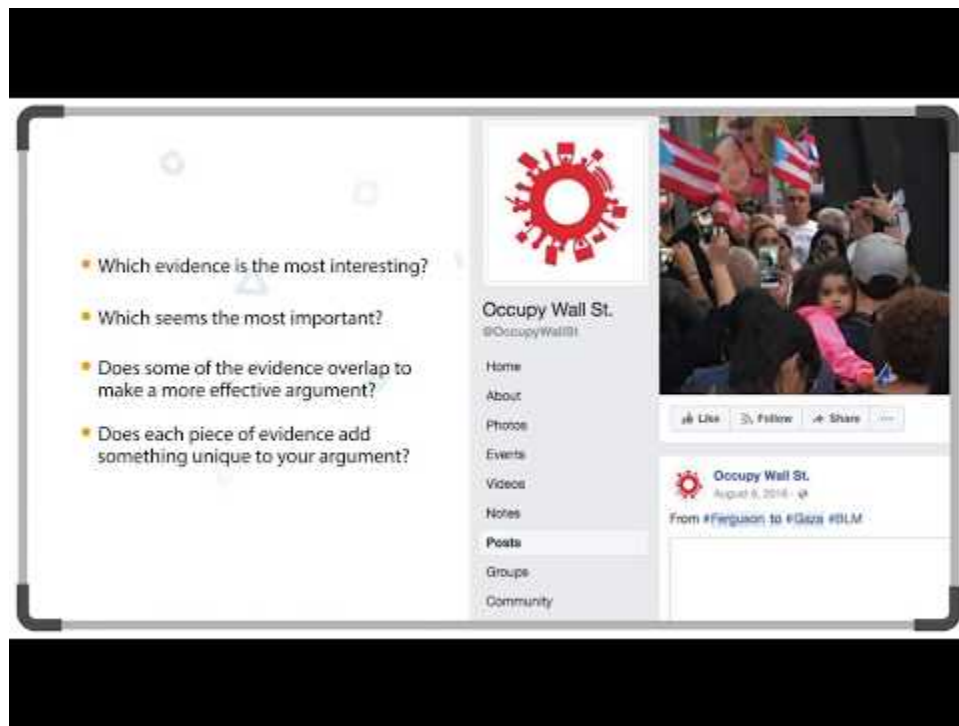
- Which evidence is the most interesting?
- Which seems the most important?
- Does some of the evidence overlap to make a more effective argument?
- Does each piece of evidence add something unique to your argument?

Occupy Wall St.
@OccupyWallSt

Home
About
Photos
Events
Videos
Notes
Posts
Groups
Community

Like
Follow
Share
...

Occupy Wall St.
August 6, 2016 ·

From #Ferguson to #Gaza #BLM